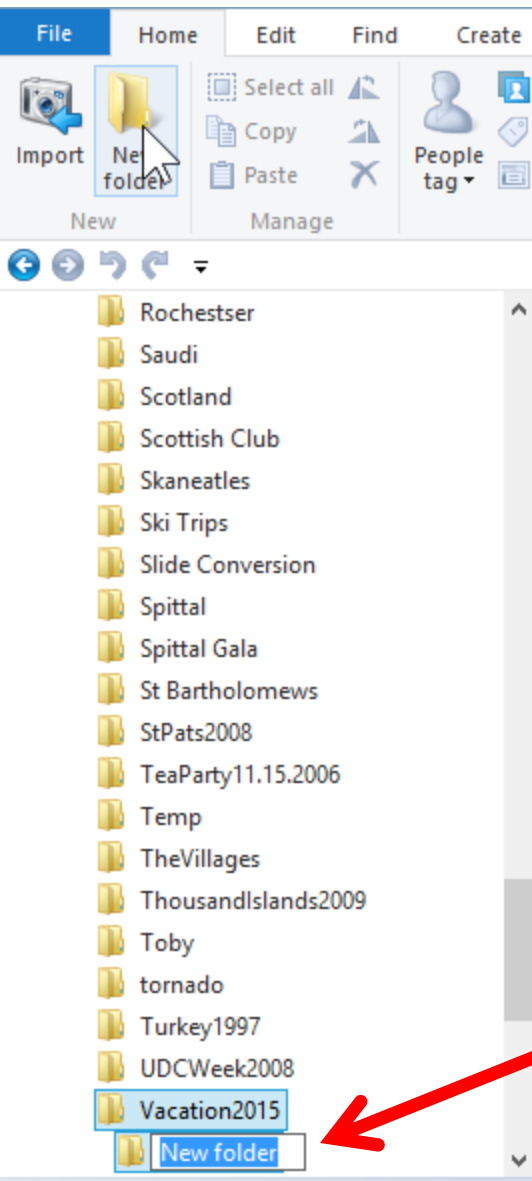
File Home Edit Find Create

Import New folder
New

Select all
Copy
Paste
Manage

People tag

Rochestser
Saudi
Scotland
Scottish Club
Skaneatles
Ski Trips
Slide Conversion
Spittal
Spittal Gala
St Bartholomews
StPats2008
TeaParty11.15.2006
Temp
TheVillages
ThousandIslands2009
Toby
tornado
Turkey1997
UDCWeek2008
Vacation2015
New folder